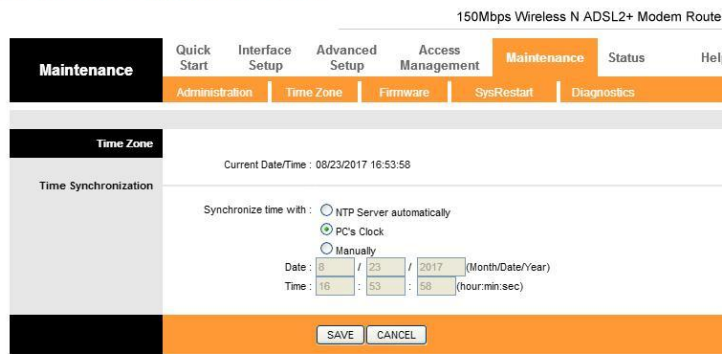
150Mbps Wireless N ADSL2+ Modem Route

Maintenance

Quick Start | Interface Setup | Advanced Setup | Access Management | Maintenance | Status | Hel

Administration | Time Zone | Firmware | SysRestart | Diagnostics

Time Zone

Time Synchronization

Current Date/Time : 08/23/2017 16:53:58

Synchronize time with : NTP Server automatically

PC's Clock

Manually

Date : 8 / 23 / 2017 (Month/Date/Year)

Time : 16 : 53 : 58 (hour:min:sec)

SAVE CANCEL